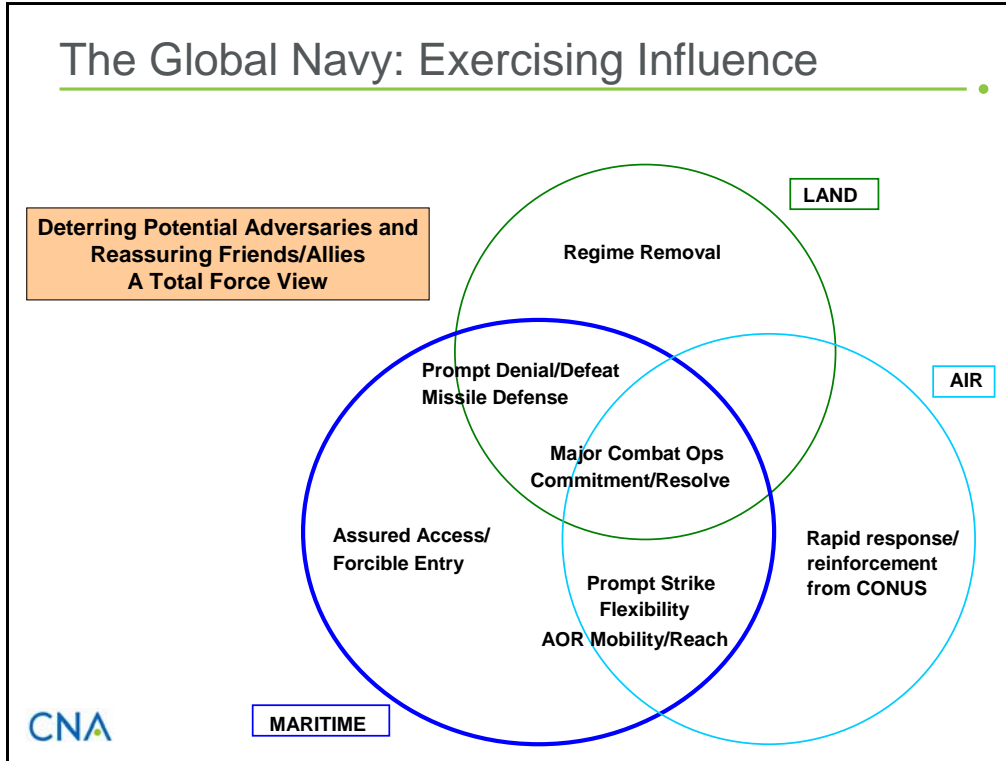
The Global Navy: Exercising Influence

Deterring Potential Adversaries and Reassuring Friends/Allies
A Total Force View

LAND

Regime Removal

AIR

Prompt Denial/Defeat
Missile Defense

Major Combat Ops
Commitment/Resolve

Assured Access/
Forcible Entry

Rapid response/
reinforcement
from CONUS

Prompt Strike
Flexibility
AOR Mobility/Reach

CNA

MARITIME